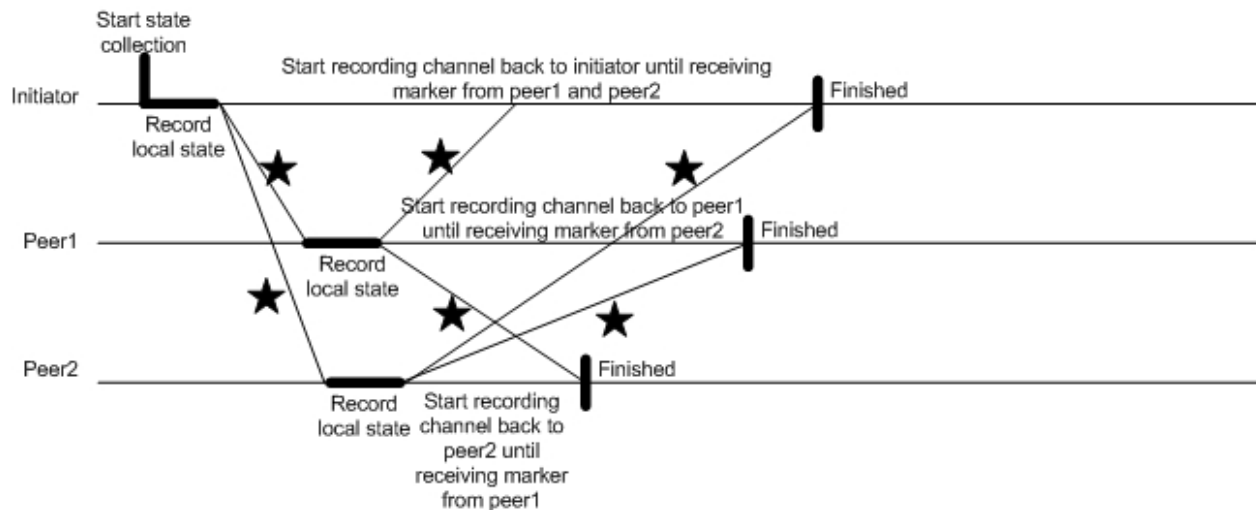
Start state collection

Start recording channel back to initiator until receiving marker from peer1 and peer2

Initiator

Finished

Record local state

Start recording channel back to peer1 until receiving marker from peer2

Peer1

Finished

Record local state

Peer2

Finished

Record local state

Start recording channel back to peer2 until receiving marker from peer1